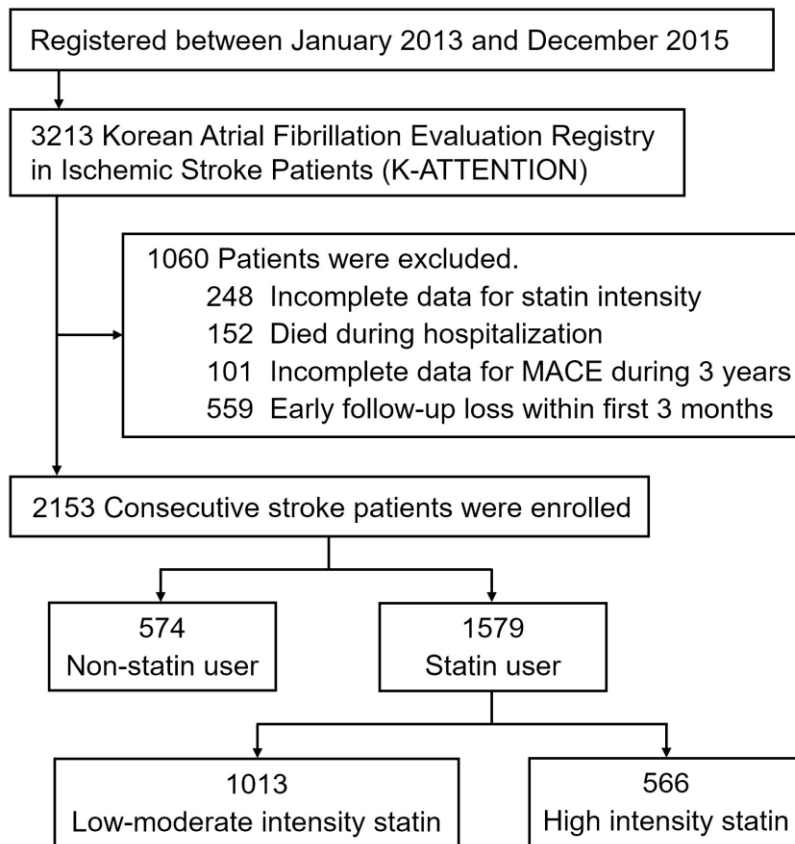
Registered between January 2013 and December 2015

3213 Korean Atrial Fibrillation Evaluation Registry in Ischemic Stroke Patients (K-ATTENTION)

1060 Patients were excluded.
248 Incomplete data for statin intensity
152 Died during hospitalization
101 Incomplete data for MACE during 3 years
559 Early follow-up loss within first 3 months

2153 Consecutive stroke patients were enrolled

574
Non-statin user

1579
Statin user

1013
Low-moderate intensity statin

566
High intensity statin